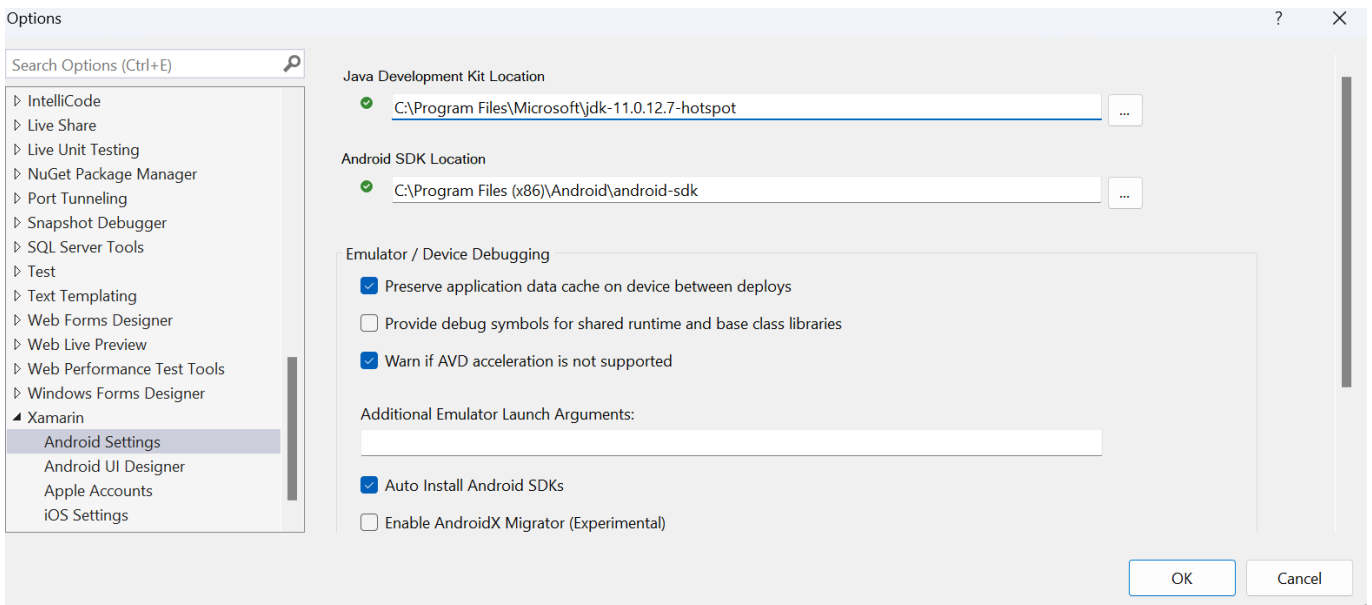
Options

?

Search Options (Ctrl+E)

IntelliCode
Live Share
Live Unit Testing
NuGet Package Manager
Port Tunneling
Snapshot Debugger
SQL Server Tools
Test
Text Templating
Web Forms Designer
Web Live Preview
Web Performance Test Tools
Windows Forms Designer
Xamarin
Android Settings
Android UI Designer
Apple Accounts
iOS Settings

Java Development Kit Location

C:\Program Files\Microsoft\jdk-11.0.12.7-hotspot

...

Android SDK Location

C:\Program Files (x86)\Android\android-sdk

...

Emulator / Device Debugging

Preserve application data cache on device between deploys

Provide debug symbols for shared runtime and base class libraries

Warn if AVD acceleration is not supported

Additional Emulator Launch Arguments:

Auto Install Android SDKs

Enable AndroidX Migrator (Experimental)

OK

Cancel